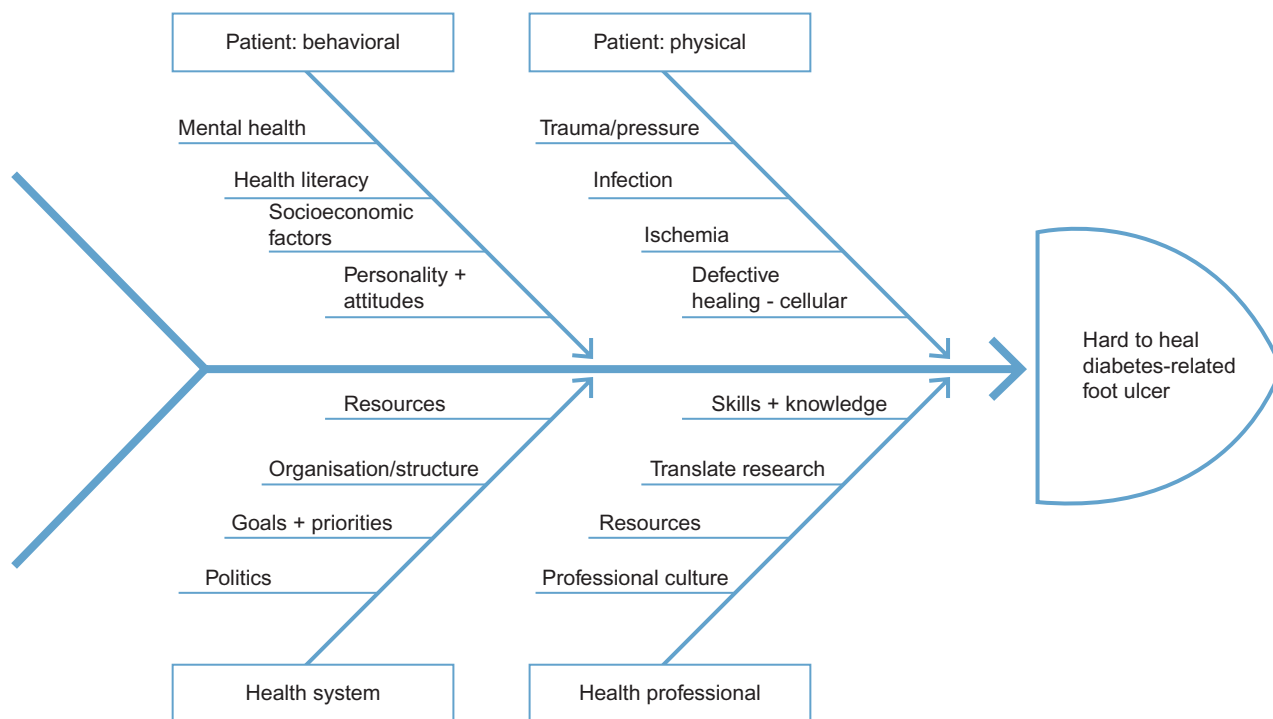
Patient: behavioral

Mental health

Health literacy

Socioeconomic factors

Personality + attitudes

Patient: physical

Trauma/pressure

Infection

Ischemia

Defective healing - cellular

Hard to heal diabetes-related foot ulcer

Resources

Organisation/structure

Goals + priorities

Politics

Health system

Skills + knowledge

Translate research

Resources

Professional culture

Health professional